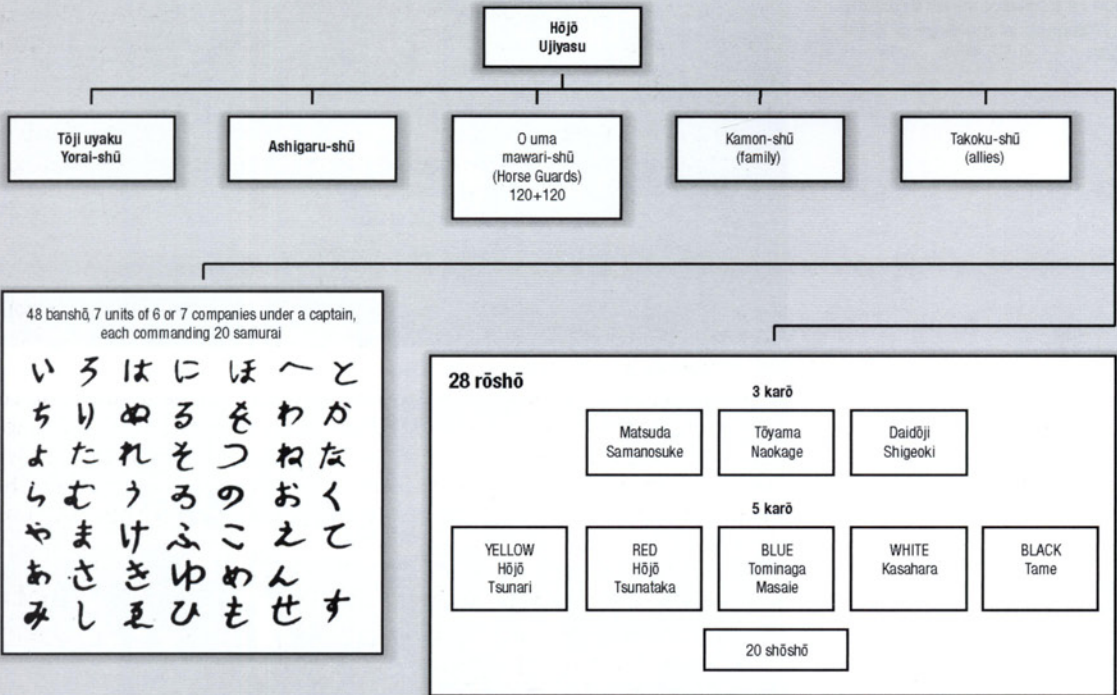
Hōjō
Ujiyasu

Tōji uyaku
Yorai-shū

Ashigaru-shū

O uma
mawari-shū
(Horse Guards)
120+120

Kamon-shū
(family)

Takoku-shū
(allies)

48 banshō, 7 units of 6 or 7 companies under a captain, each commanding 20 samurai

い ろ は に ほ へ と
ち り ぬ る を わ か
よ た れ そ つ ね な
ら む う ゐ の お く
や ま け ふ こ え て
あ さ き ゆ め ん
み し ゑ ひ も せ す

28 rōshō

3 karō

Matsuda
Samanosuke

Tōyama
Naokage

Daidōji
Shigeoki

5 karō

YELLOW
Hōjō
Tsunari

RED
Hōjō
Tsunataka

BLUE
Tominaga
Masaie

WHITE
Kasahara

BLACK
Tame

20 shōshō